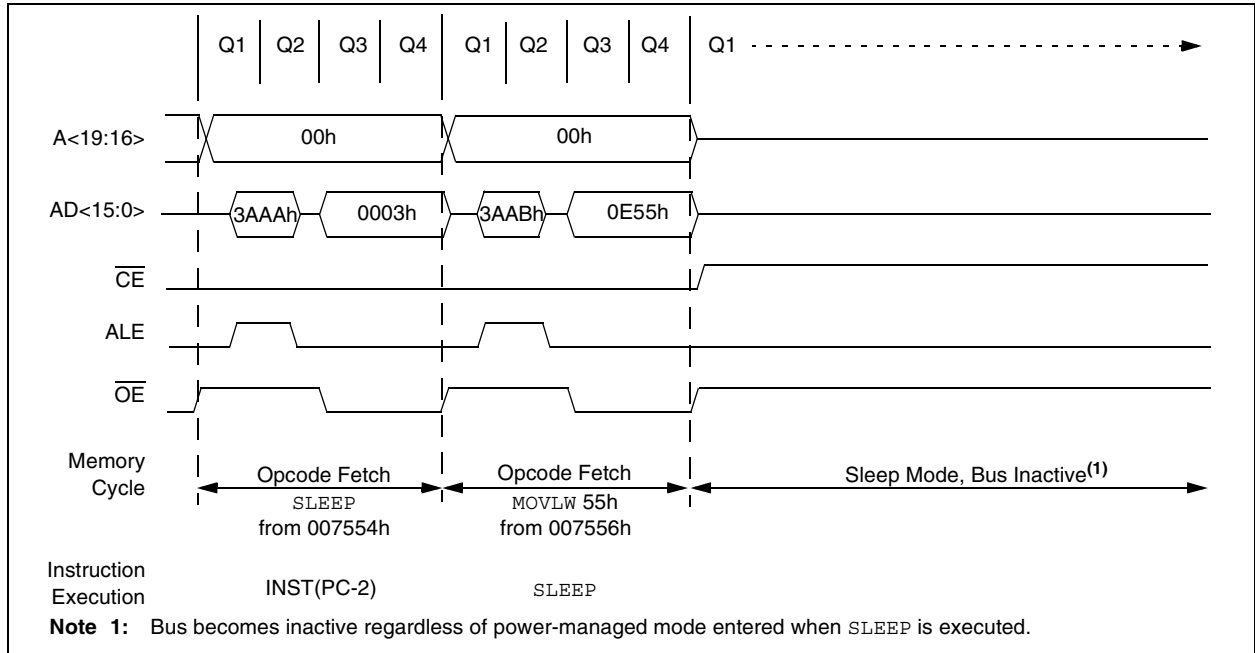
Q1 Q2 Q3 Q4 Q1 Q2 Q3 Q4 Q1

A<19:16>
00h
00h

AD<15:0>
3AAAh
0003h
3AABh
0E55h

$\overline{CE}$

ALE

$\overline{OE}$

Memory Cycle

Opcode Fetch
SLEEP
from 007554h

Opcode Fetch
MOVLW 55h
from 007556h

Sleep Mode, Bus Inactive$^{(1)}$

Instruction Execution
INST(PC-2)
SLEEP

Note 1: Bus becomes inactive regardless of power-managed mode entered when SLEEP is executed.